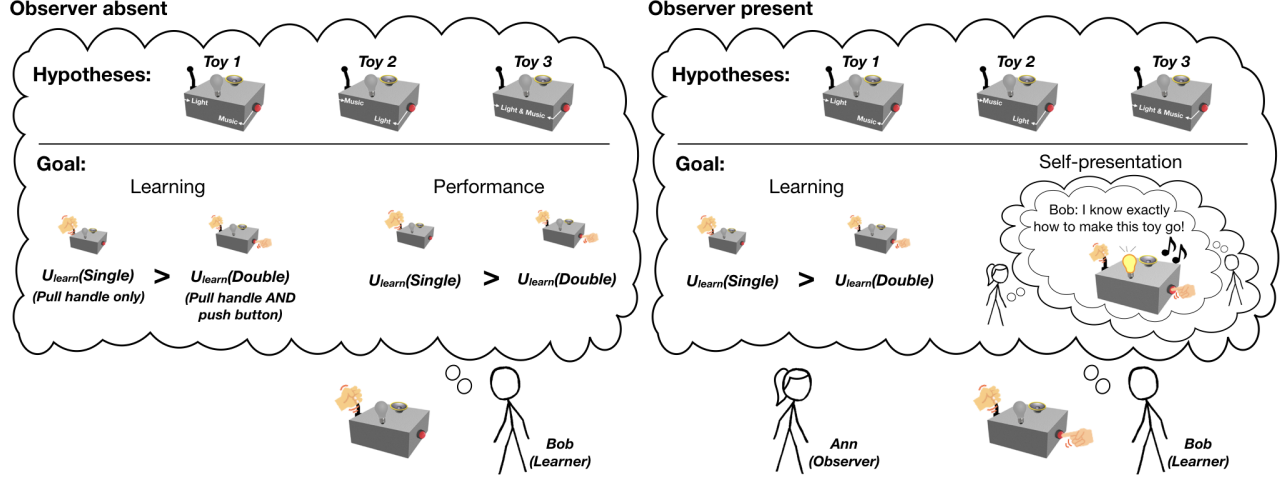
Observer absent

Hypotheses:

Toy 1
Light
Music

Toy 2
Music
Light

Toy 3
Light & Music

Goal:

Learning

$U_{learn}$(Single) > $U_{learn}$(Double)
(Pull handle only)
(Pull handle AND push button)

Performance

$U_{learn}$(Single) > $U_{learn}$(Double)

Bob
(Learner)

Observer present

Hypotheses:

Toy 1
Light
Music

Toy 2
Music
Light

Toy 3
Light & Music

Goal:

Learning

$U_{learn}$(Single) > $U_{learn}$(Double)

Self-presentation

Bob: I know exactly how to make this toy go!

Ann
(Observer)

Bob
(Learner)